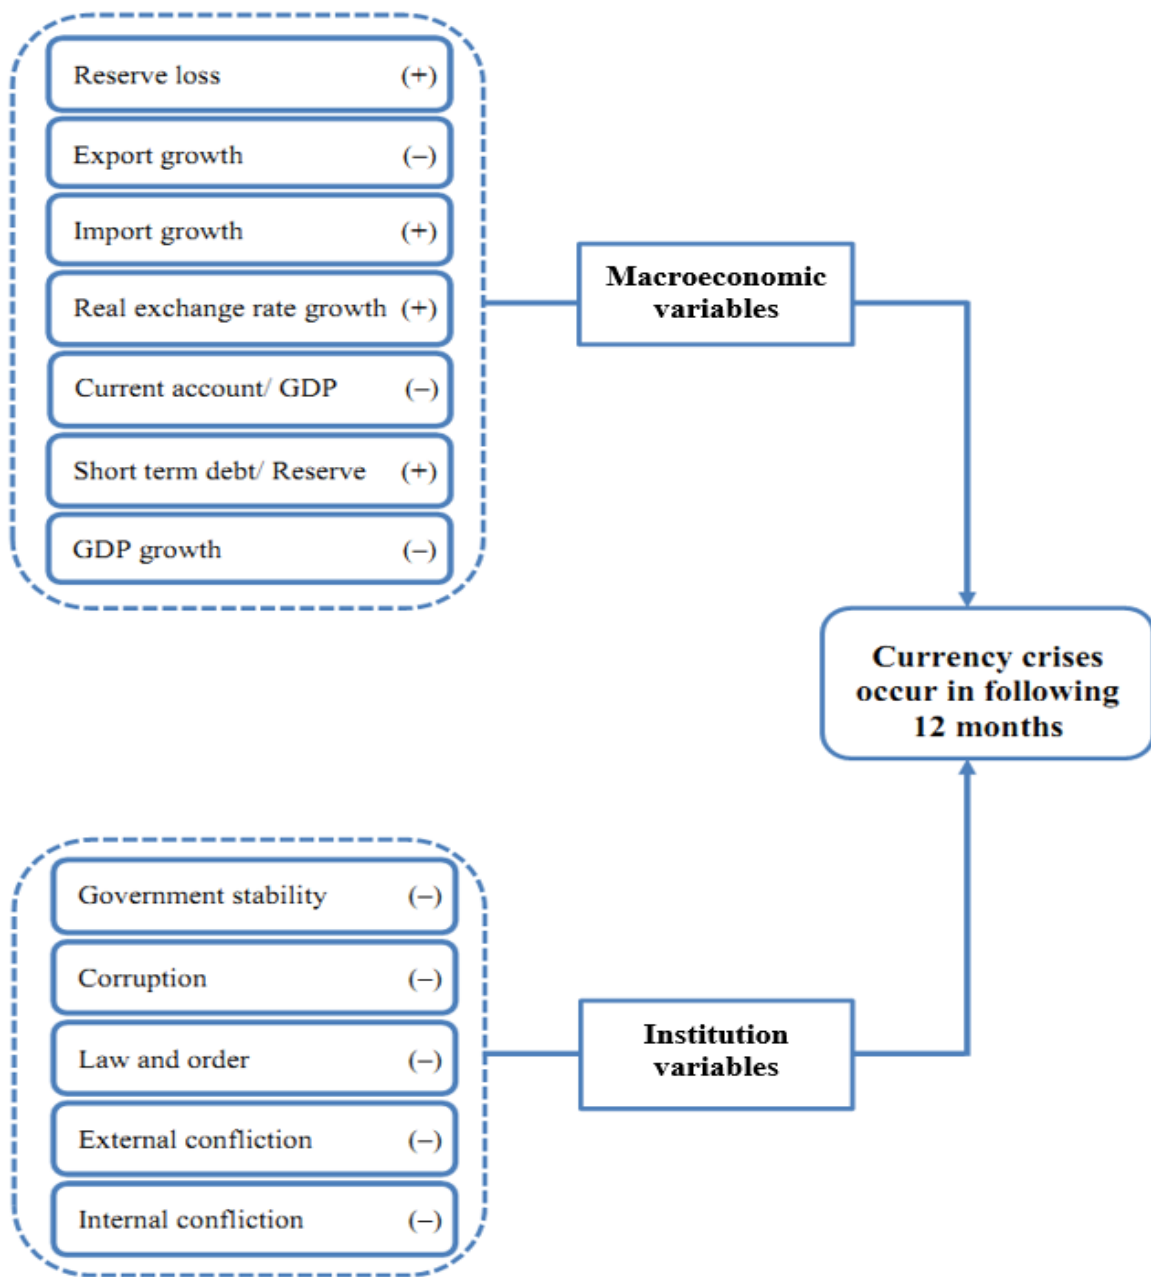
Reserve loss (+)

Export growth (–)

Import growth (+)

Real exchange rate growth (+)

Current account/ GDP (–)

Short term debt/ Reserve (+)

GDP growth (–)

Macroeconomic variables

Currency crises occur in following 12 months

Government stability (–)

Corruption (–)

Law and order (–)

External confliction (–)

Internal confliction (–)

Institution variables